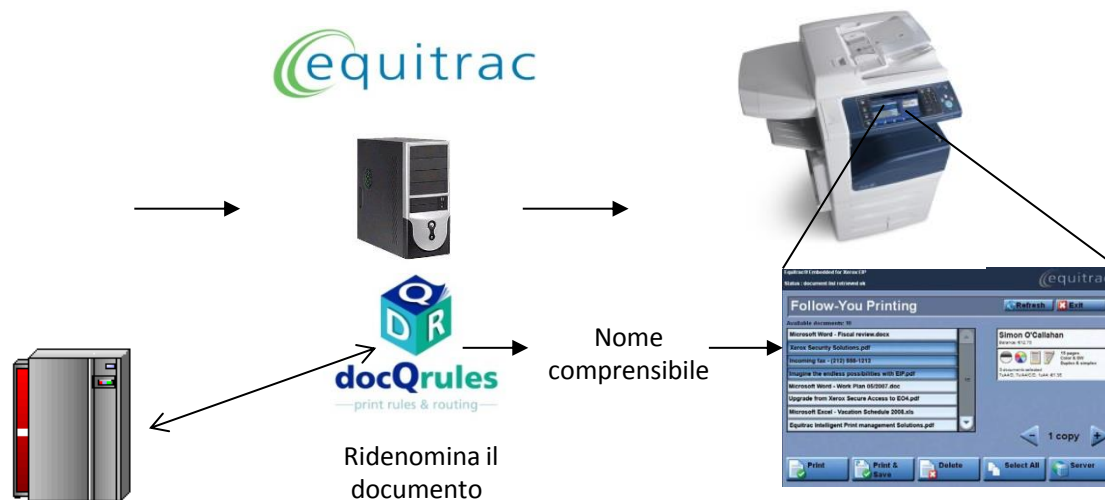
equitrac

Q
D R
docQrules
print rules & routing

Nome comprensibile

Ridenomina il documento

Equitrac® Embedded for Xerox EIP
Status : document list retrieved ok

equitrac

Follow-You Printing

Refresh
Exit

Available documents: 10

Microsoft Word - Fiscal review.docx
Xerox Security Solutions.pdf
Incoming fax - (212) 998-1212
Imagine the endless possibilities with EIP.pdf
Microsoft Word - Work Plan 05/2007.doc
Upgrade from Xerox Secure Access to EO4.pdf
Microsoft Excel - Vacation Schedule 2008.xls
Equitrac Intelligent Print management Solutions.pdf

Simon O'Callahan
Balance: $12.75

10 pages
Color & BW
Duplex & simplex

1 copy

Print
Print & Save
Delete
Select All
Server